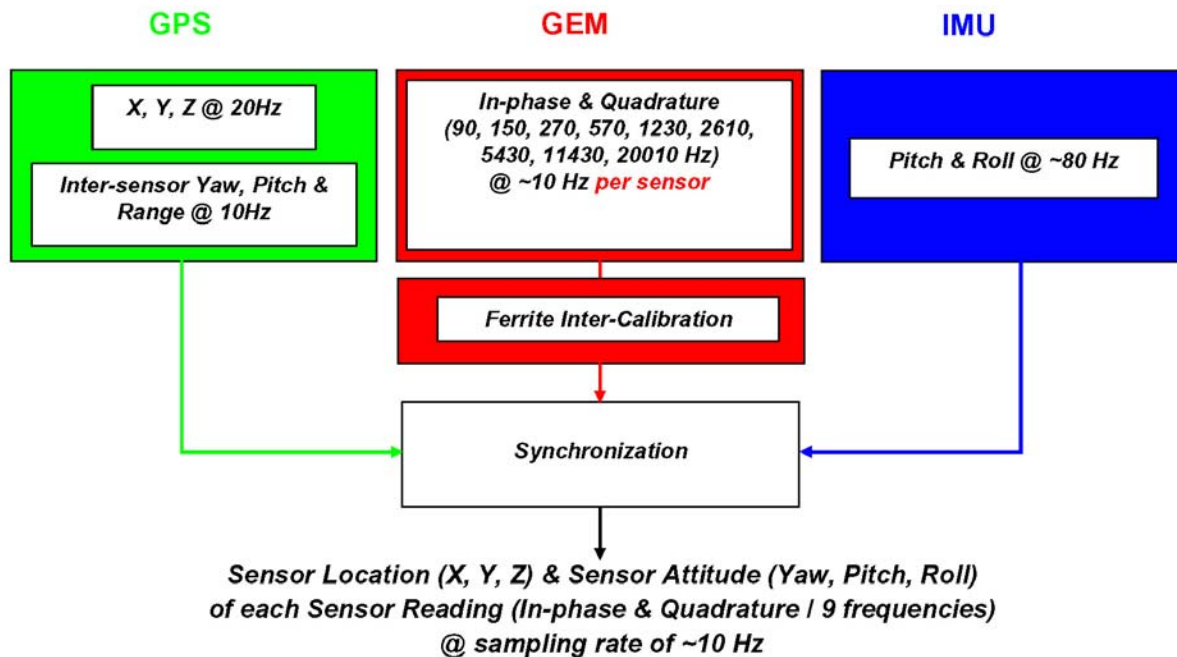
GPS

GEM

IMU

X, Y, Z @ 20Hz

Inter-sensor Yaw, Pitch & Range @ 10Hz

In-phase & Quadrature (90, 150, 270, 570, 1230, 2610, 5430, 11430, 20010 Hz) @ ~10 Hz per sensor

Pitch & Roll @ ~80 Hz

Ferrite Inter-Calibration

Synchronization

Sensor Location (X, Y, Z) & Sensor Attitude (Yaw, Pitch, Roll) of each Sensor Reading (In-phase & Quadrature / 9 frequencies) @ sampling rate of ~10 Hz